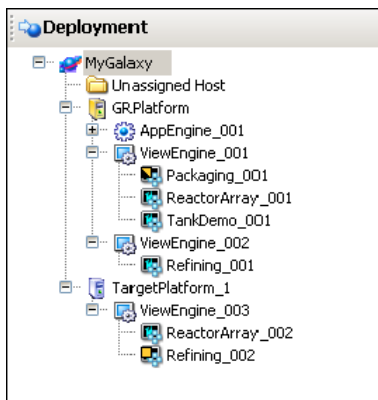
Deployment

MyGalaxy
Unassigned Host
GRPlatform
AppEngine_001
ViewEngine_001
Packaging_001
ReactorArray_001
TankDemo_001
ViewEngine_002
Refining_001
TargetPlatform_1
ViewEngine_003
ReactorArray_002
Refining_002